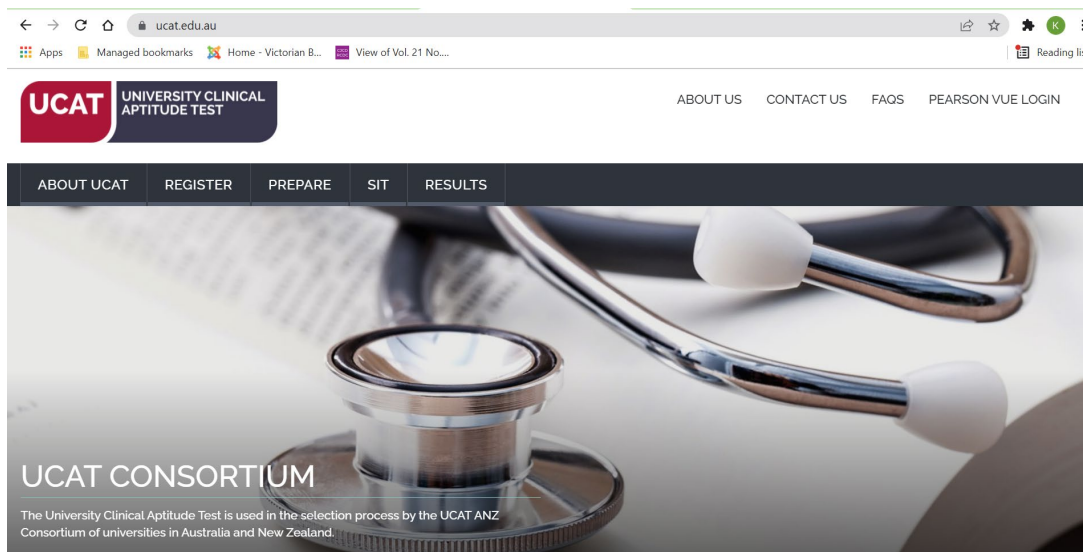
ucat.edu.au

K

Apps Managed bookmarks Home - Victorian B... View of Vol. 21 No....

Reading lis

UCAT UNIVERSITY CLINICAL APTITUDE TEST

ABOUT US CONTACT US FAQS PEARSON VUE LOGIN

ABOUT UCAT REGISTER PREPARE SIT RESULTS

UCAT CONSORTIUM

The University Clinical Aptitude Test is used in the selection process by the UCAT ANZ Consortium of universities in Australia and New Zealand.